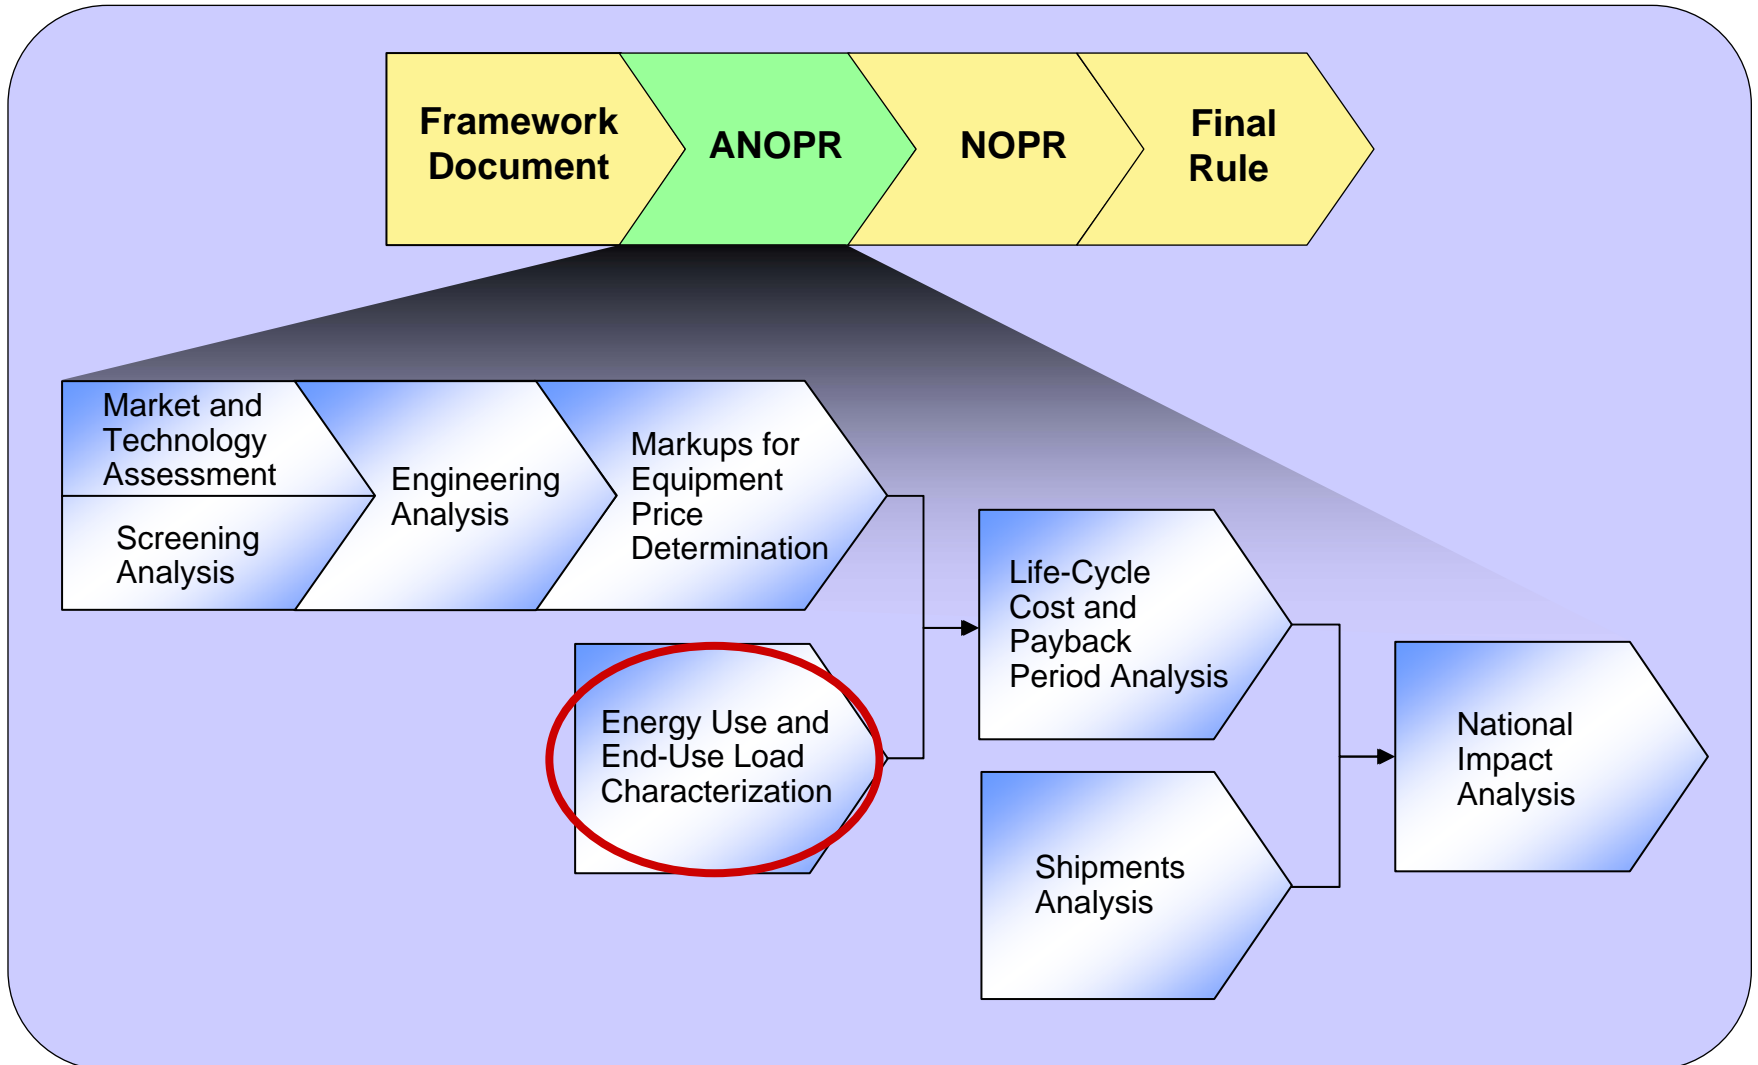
Framework Document

ANOPR

NOPR

Final Rule

Market and Technology Assessment

Screening Analysis

Engineering Analysis

Markups for Equipment Price Determination

Energy Use and End-Use Load Characterization

Life-Cycle Cost and Payback Period Analysis

Shipments Analysis

National Impact Analysis